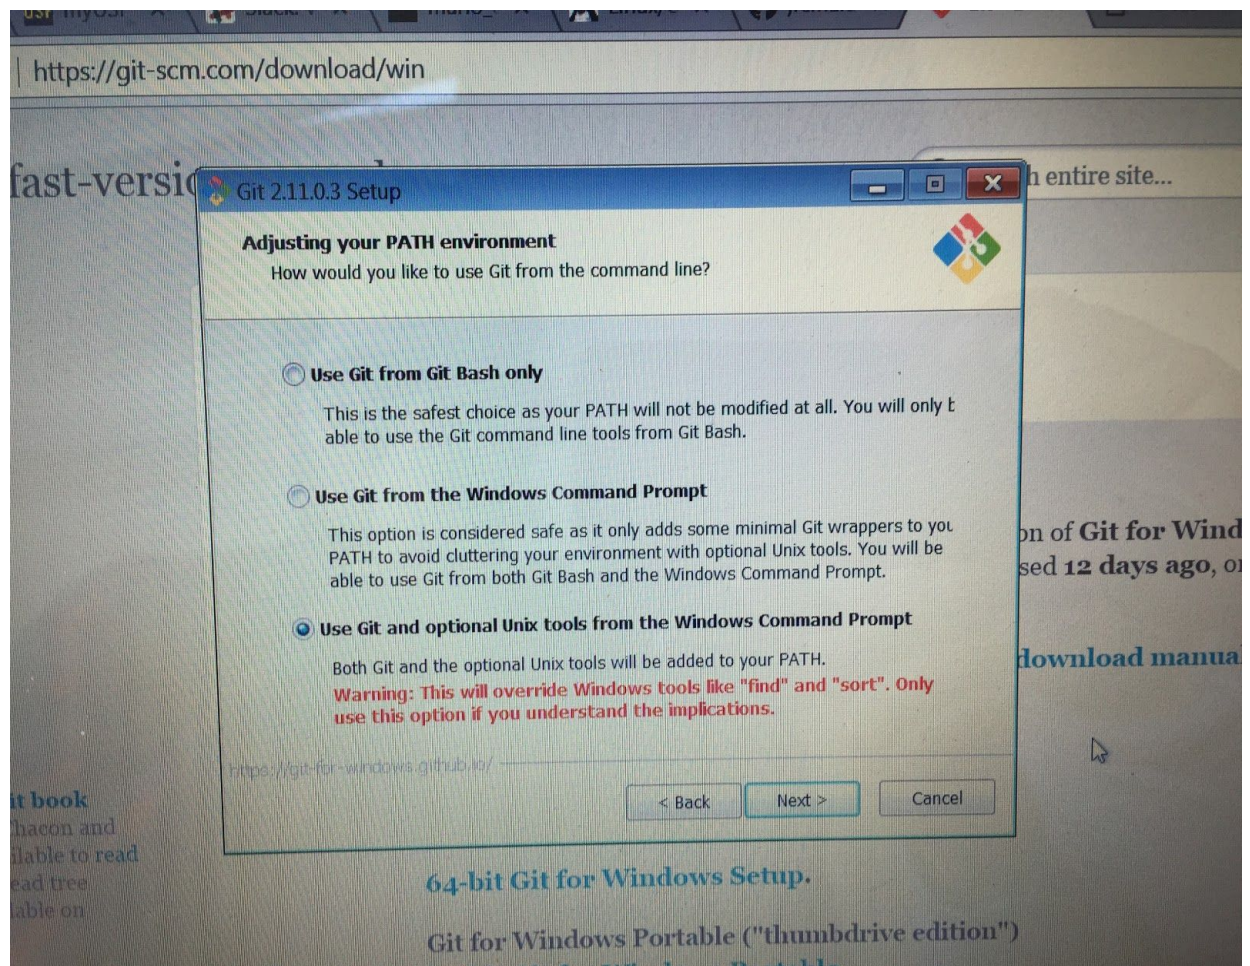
https://git-scm.com/download/win

fast-versi

h entire site...

Git 2.11.0.3 Setup

Adjusting your PATH environment
How would you like to use Git from the command line?

Use Git from Git Bash only

This is the safest choice as your PATH will not be modified at all. You will only b able to use the Git command line tools from Git Bash.

Use Git from the Windows Command Prompt

This option is considered safe as it only adds some minimal Git wrappers to you PATH to avoid cluttering your environment with optional Unix tools. You will be able to use Git from both Git Bash and the Windows Command Prompt.

Use Git and optional Unix tools from the Windows Command Prompt

Both Git and the optional Unix tools will be added to your PATH.
Warning: This will override Windows tools like "find" and "sort". Only use this option if you understand the implications.

https://git-for-windows.github.io/

< Back Next > Cancel

on of Git for Wind
sed 12 days ago, o

download manua

it book
hacon and
ilable to read
ead tree
lable on

64-bit Git for Windows Setup.

Git for Windows Portable ("thumbdrive edition")